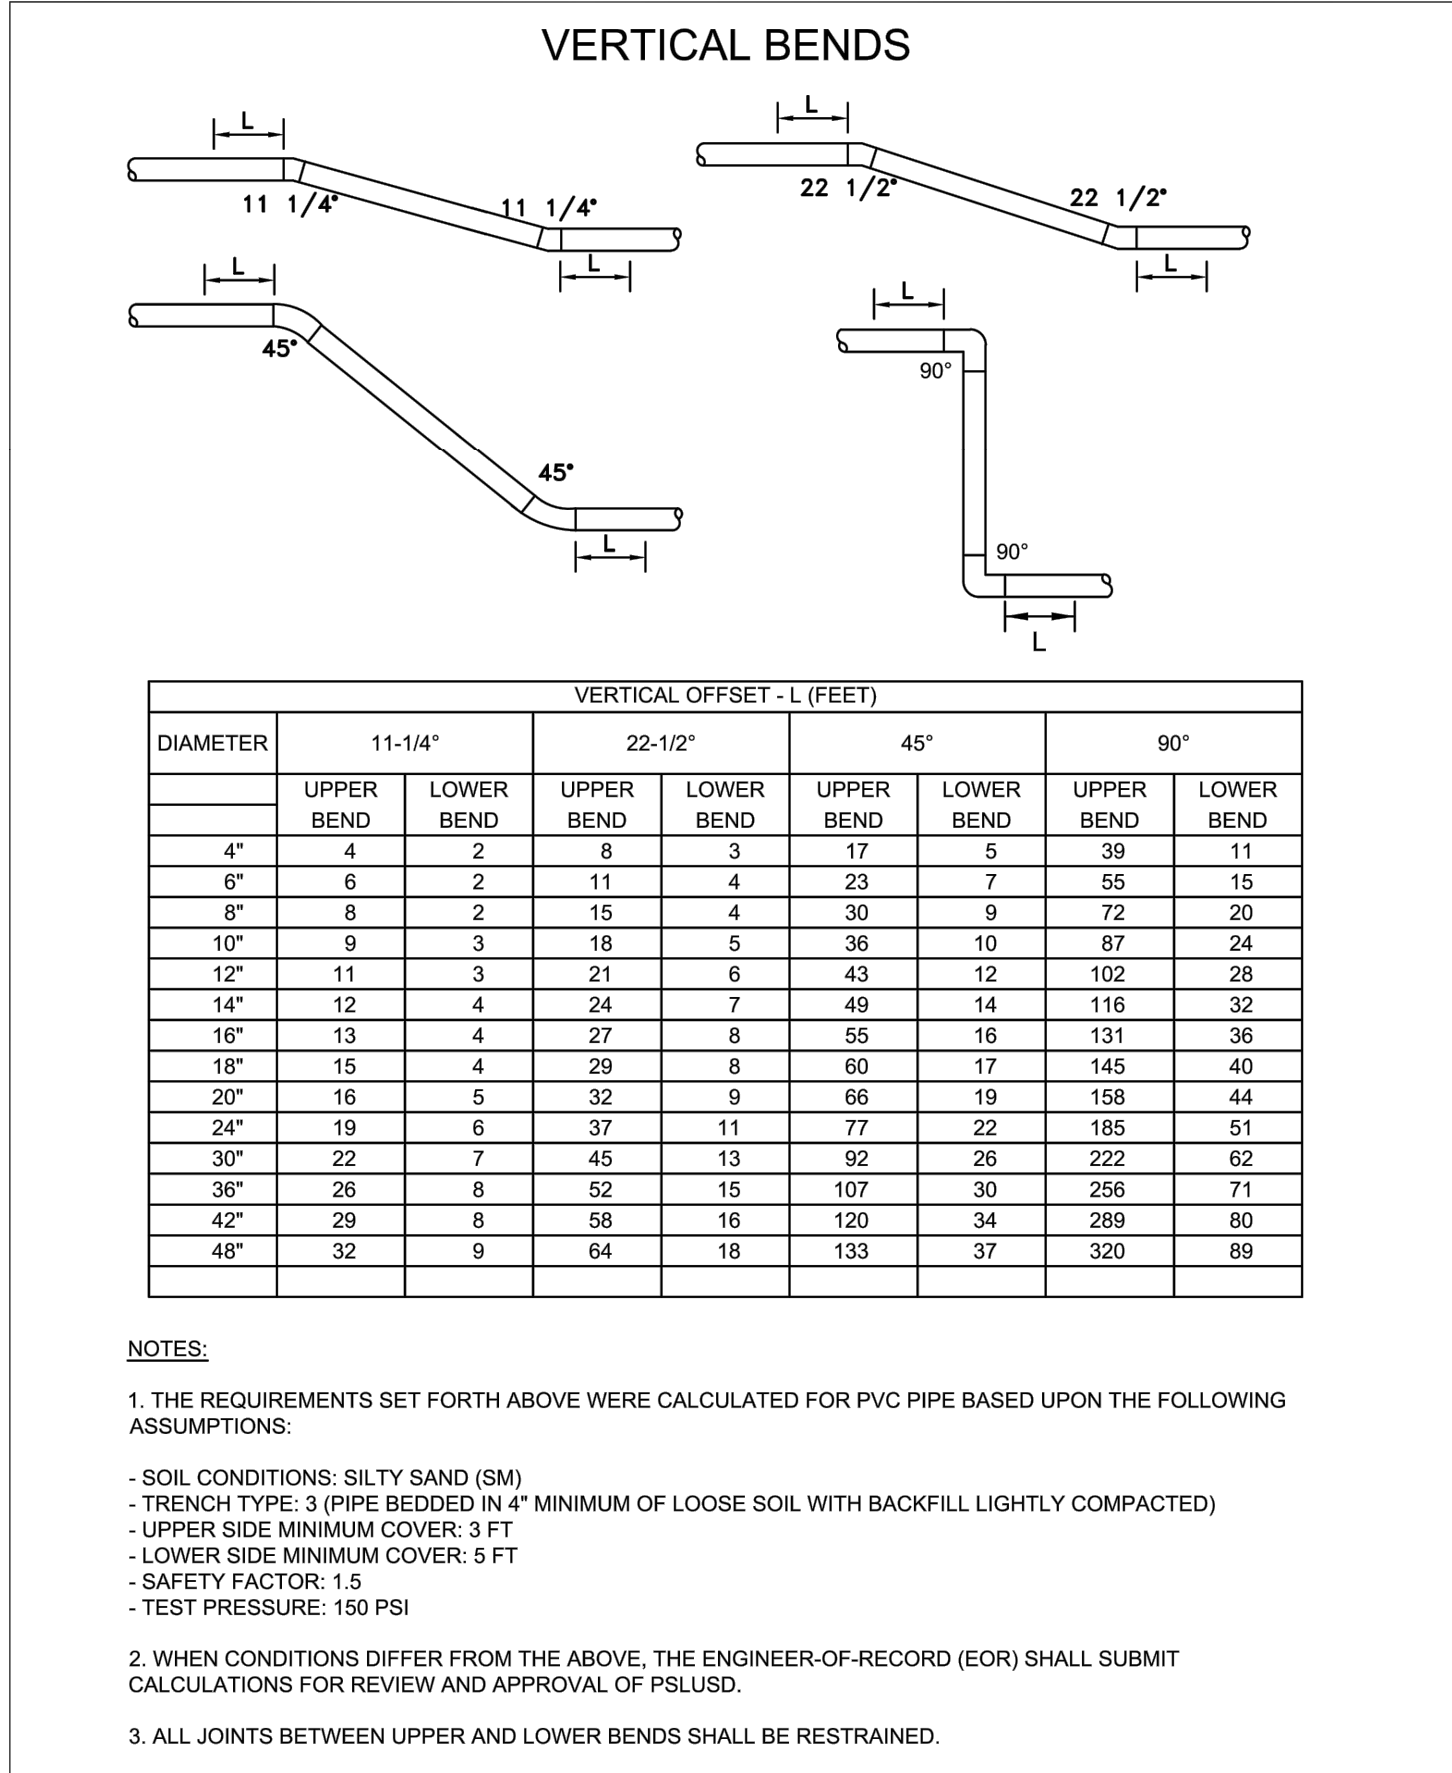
VERTICAL BENDS

L
11 1/4°
11 1/4°
L

L
22 1/2°
22 1/2°
L

L
45°
45°
L

L
90°
90°
L

<table>
<tr><td colspan="9">VERTICAL OFFSET - L (FEET)</td></tr>
<tr><td>DIAMETER</td><td colspan="2">11-1/4°</td><td colspan="2">22-1/2°</td><td colspan="2">45°</td><td colspan="2">90°</td></tr>
<tr><td></td><td>UPPER BEND</td><td>LOWER BEND</td><td>UPPER BEND</td><td>LOWER BEND</td><td>UPPER BEND</td><td>LOWER BEND</td><td>UPPER BEND</td><td>LOWER BEND</td></tr>
<tr><td>4"</td><td>4</td><td>2</td><td>8</td><td>3</td><td>17</td><td>5</td><td>39</td><td>11</td></tr>
<tr><td>6"</td><td>6</td><td>2</td><td>11</td><td>4</td><td>23</td><td>7</td><td>55</td><td>15</td></tr>
<tr><td>8"</td><td>8</td><td>2</td><td>15</td><td>4</td><td>30</td><td>9</td><td>72</td><td>20</td></tr>
<tr><td>10"</td><td>9</td><td>3</td><td>18</td><td>5</td><td>36</td><td>10</td><td>87</td><td>24</td></tr>
<tr><td>12"</td><td>11</td><td>3</td><td>21</td><td>6</td><td>43</td><td>12</td><td>102</td><td>28</td></tr>
<tr><td>14"</td><td>12</td><td>4</td><td>24</td><td>7</td><td>49</td><td>14</td><td>116</td><td>32</td></tr>
<tr><td>16"</td><td>13</td><td>4</td><td>27</td><td>8</td><td>55</td><td>16</td><td>131</td><td>36</td></tr>
<tr><td>18"</td><td>15</td><td>4</td><td>29</td><td>8</td><td>60</td><td>17</td><td>145</td><td>40</td></tr>
<tr><td>20"</td><td>16</td><td>5</td><td>32</td><td>9</td><td>66</td><td>19</td><td>158</td><td>44</td></tr>
<tr><td>24"</td><td>19</td><td>6</td><td>37</td><td>11</td><td>77</td><td>22</td><td>185</td><td>51</td></tr>
<tr><td>30"</td><td>22</td><td>7</td><td>45</td><td>13</td><td>92</td><td>26</td><td>222</td><td>62</td></tr>
<tr><td>36"</td><td>26</td><td>8</td><td>52</td><td>15</td><td>107</td><td>30</td><td>256</td><td>71</td></tr>
<tr><td>42"</td><td>29</td><td>8</td><td>58</td><td>16</td><td>120</td><td>34</td><td>289</td><td>80</td></tr>
<tr><td>48"</td><td>32</td><td>9</td><td>64</td><td>18</td><td>133</td><td>37</td><td>320</td><td>89</td></tr>
<tr><td></td><td></td><td></td><td></td><td></td><td></td><td></td><td></td><td></td></tr>
</table>

NOTES:

1. THE REQUIREMENTS SET FORTH ABOVE WERE CALCULATED FOR PVC PIPE BASED UPON THE FOLLOWING ASSUMPTIONS:

- SOIL CONDITIONS: SILTY SAND (SM)
- TRENCH TYPE: 3 (PIPE BEDDED IN 4" MINIMUM OF LOOSE SOIL WITH BACKFILL LIGHTLY COMPACTED)
- UPPER SIDE MINIMUM COVER: 3 FT
- LOWER SIDE MINIMUM COVER: 5 FT
- SAFETY FACTOR: 1.5
- TEST PRESSURE: 150 PSI

2. WHEN CONDITIONS DIFFER FROM THE ABOVE, THE ENGINEER-OF-RECORD (EOR) SHALL SUBMIT CALCULATIONS FOR REVIEW AND APPROVAL OF PSLUSD.

3. ALL JOINTS BETWEEN UPPER AND LOWER BENDS SHALL BE RESTRAINED.